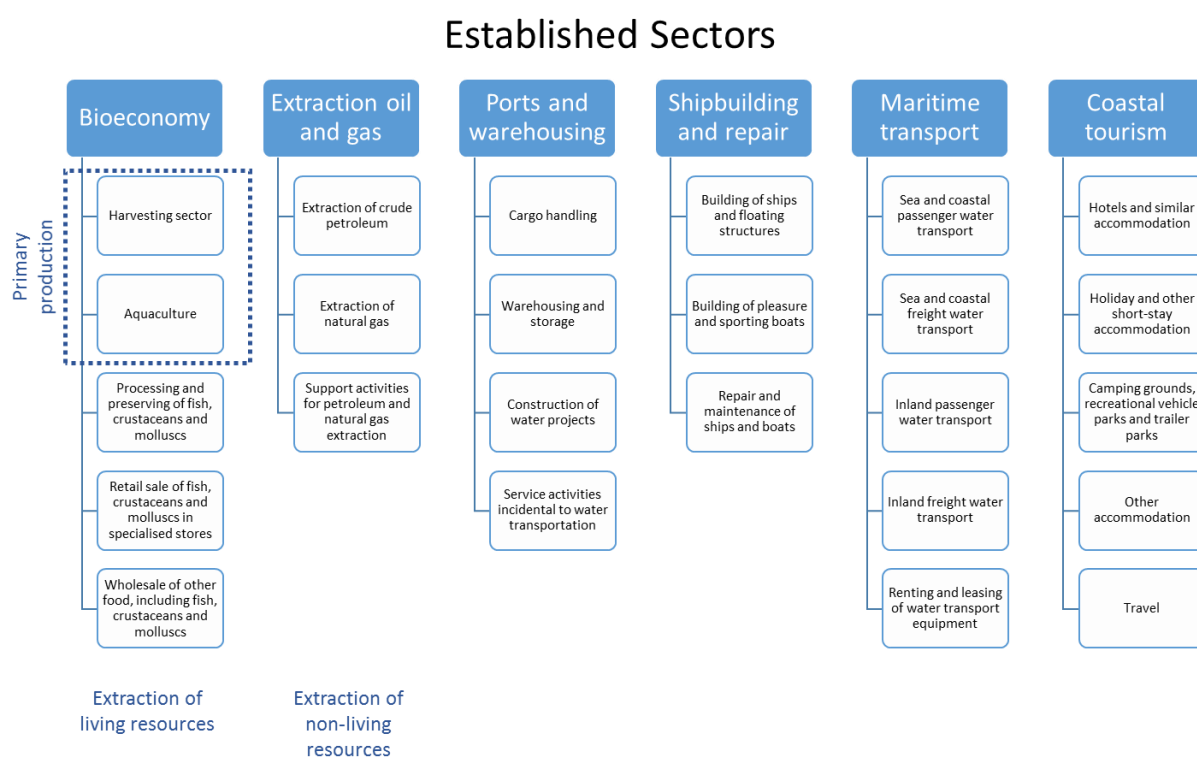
Established Sectors

Bioeconomy

Primary production

Harvesting sector

Aquaculture

Processing and preserving of fish, crustaceans and molluscs

Retail sale of fish, crustaceans and molluscs in specialised stores

Wholesale of other food, including fish, crustaceans and molluscs

Extraction of living resources

Extraction oil and gas

Extraction of crude petroleum

Extraction of natural gas

Support activities for petroleum and natural gas extraction

Extraction of non-living resources

Ports and warehousing

Cargo handling

Warehousing and storage

Construction of water projects

Service activities incidental to water transportation

Shipbuilding and repair

Building of ships and floating structures

Building of pleasure and sporting boats

Repair and maintenance of ships and boats

Maritime transport

Sea and coastal passenger water transport

Sea and coastal freight water transport

Inland passenger water transport

Inland freight water transport

Renting and leasing of water transport equipment

Coastal tourism

Hotels and similar accommodation

Holiday and other short-stay accommodation

Camping grounds, recreational vehicle parks and trailer parks

Other accommodation

Travel